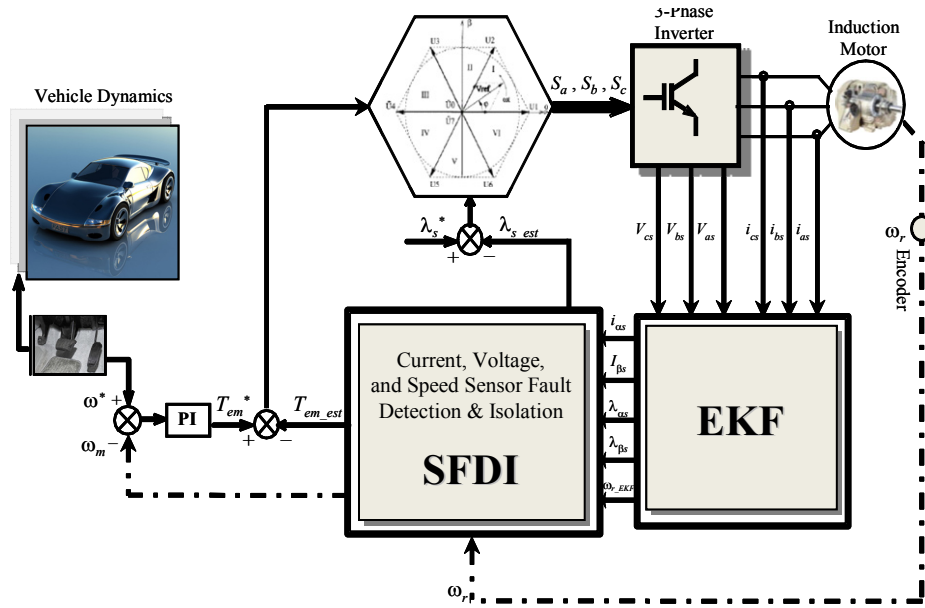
Vehicle Dynamics

U3 U2 U4 U1 U5 U6 II III I IV VI V U0 U7 Vref

$S_a$ , $S_b$ , $S_c$

3-Phase Inverter

Induction Motor

$\lambda_s^*$ $\lambda_{s\_est}$ + −

$V_{cs}$ $V_{bs}$ $V_{as}$ $i_{cs}$ $i_{bs}$ $i_{as}$

$\omega_r$ Encoder

$\omega^*$ + $\omega_m$ −

PI

$T_{em}^*$ + −

$T_{em\_est}$

Current, Voltage, and Speed Sensor Fault Detection & Isolation

SFDI

$i_{\alpha s}$ $I_{\beta s}$ $\lambda_{\alpha s}$ $\lambda_{\beta s}$ $\omega_{r\_EKF}$

EKF

$\omega_r$